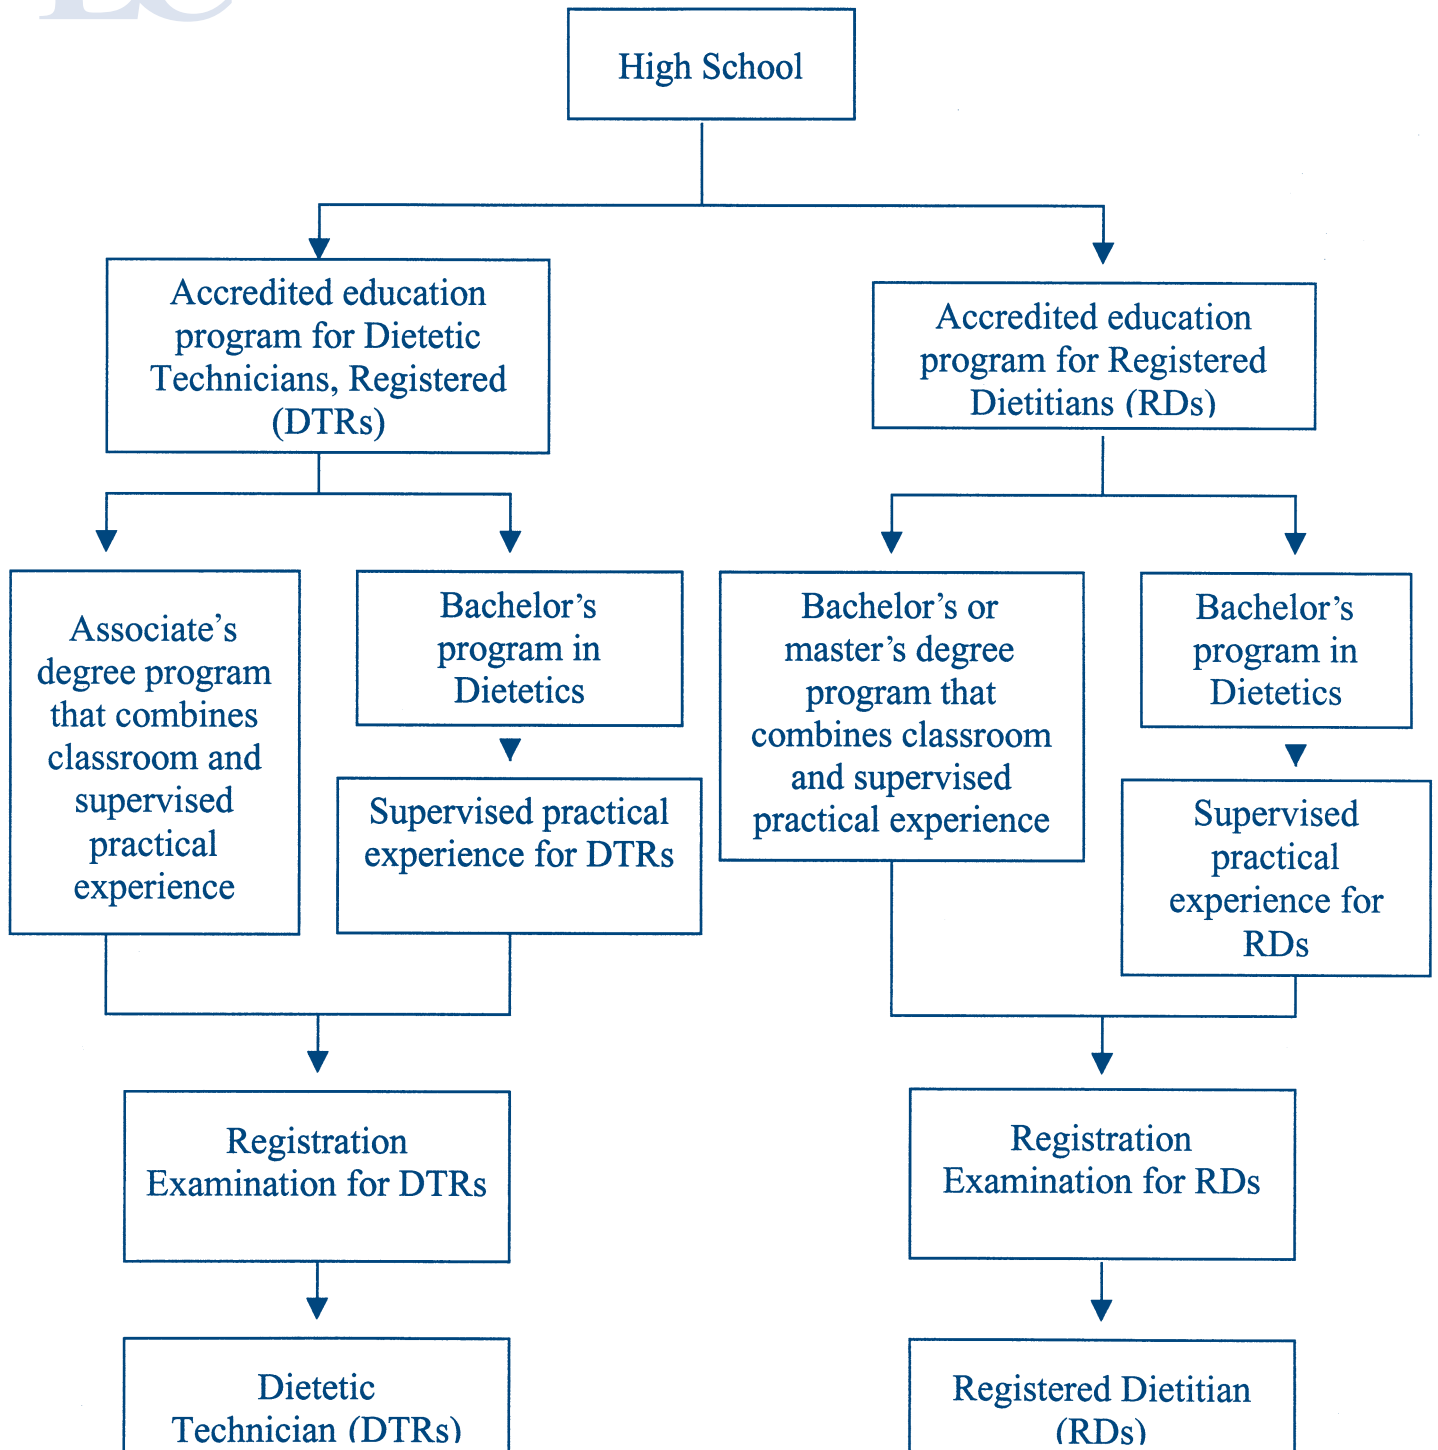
High School

Accredited education program for Dietetic Technicians, Registered (DTRs)

Accredited education program for Registered Dietitians (RDs)

Associate's degree program that combines classroom and supervised practical experience

Bachelor's program in Dietetics

Supervised practical experience for DTRs

Bachelor's or master's degree program that combines classroom and supervised practical experience

Bachelor's program in Dietetics

Supervised practical experience for RDs

Registration Examination for DTRs

Registration Examination for RDs

Dietetic Technician (DTRs)

Registered Dietitian (RDs)